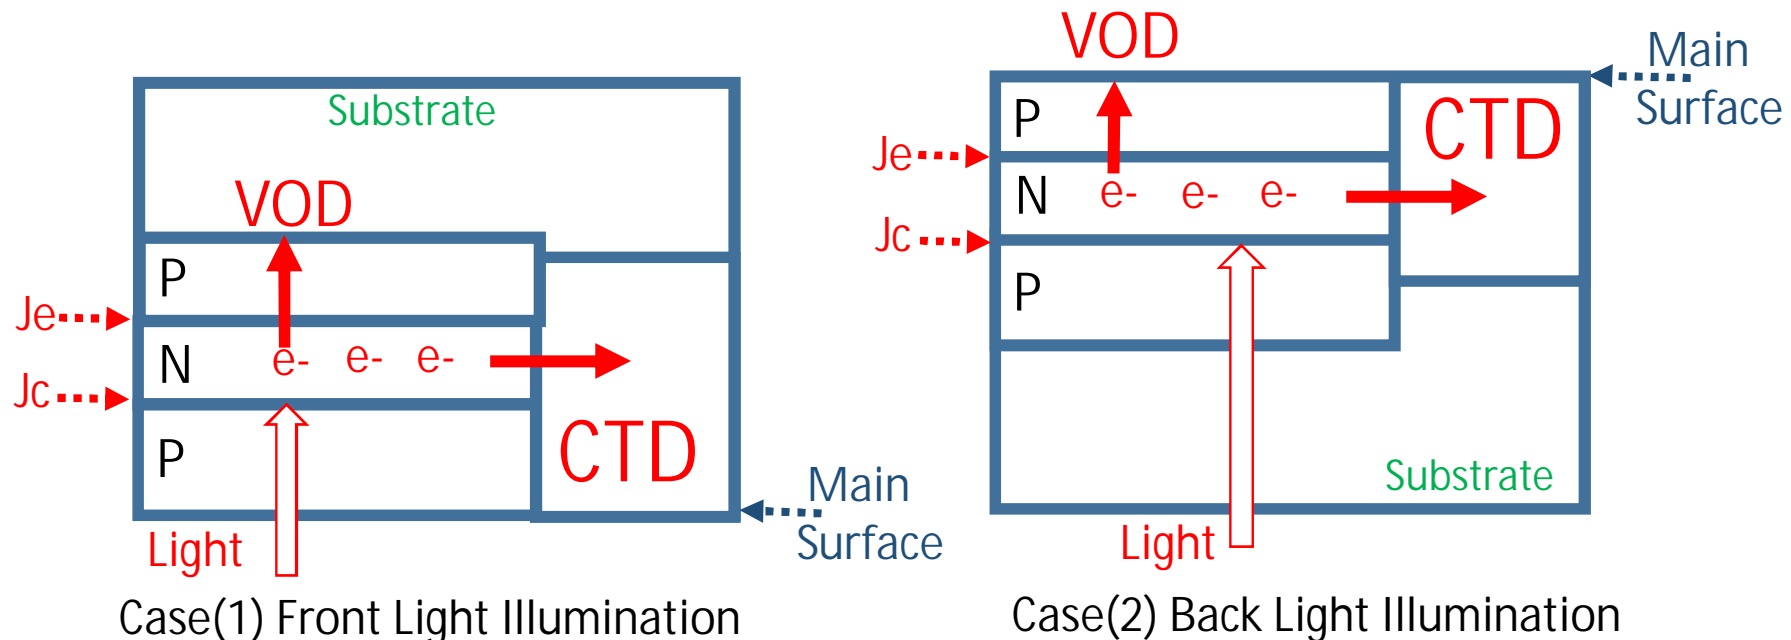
Substrate

VOD

P

Je

N e- e- e-

Jc

P

CTD

Light

Main Surface

Case(1) Front Light Illumination

VOD

Main Surface

P

CTD

Je

N e- e- e-

Jc

P

Substrate

Light

Case(2) Back Light Illumination